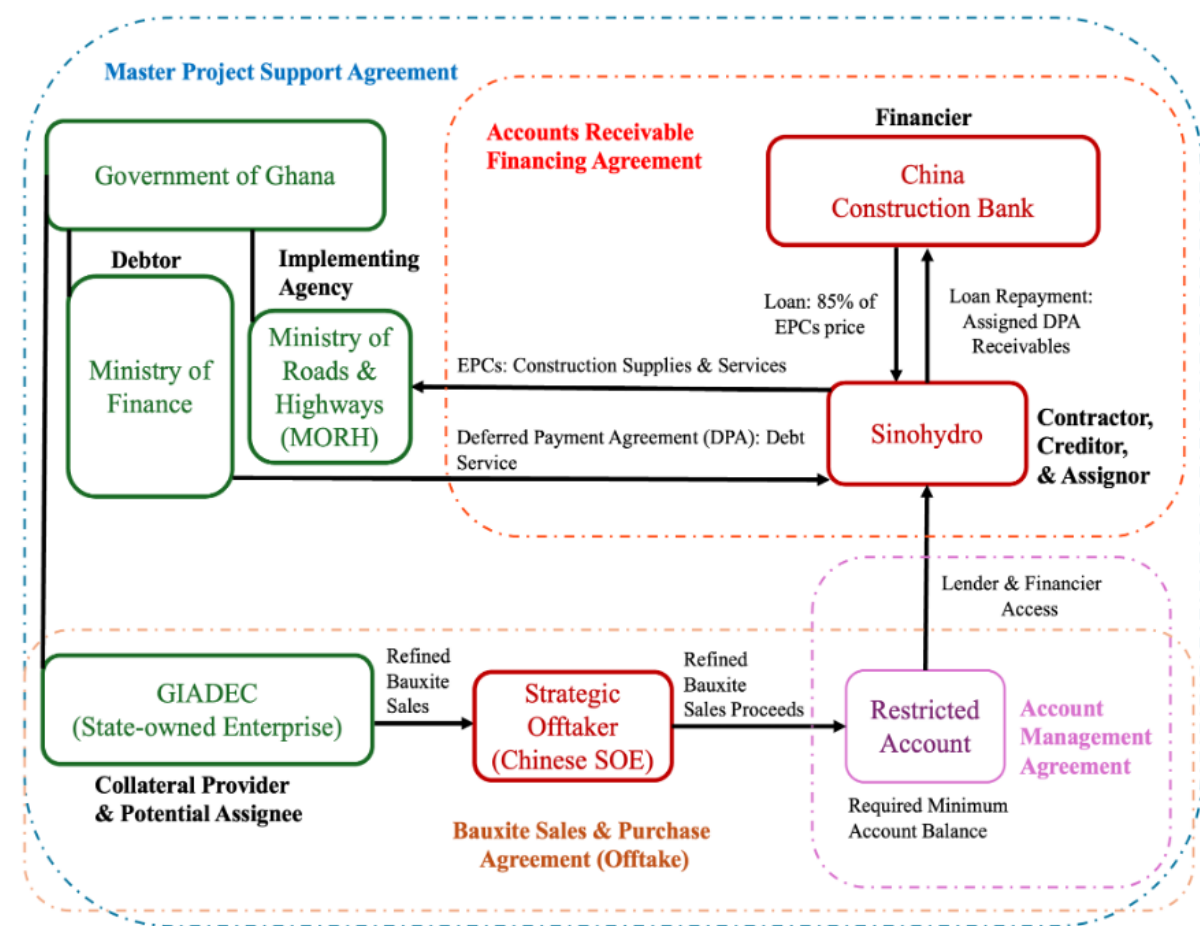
Master Project Support Agreement

Accounts Receivable Financing Agreement

Financier

China Construction Bank

Government of Ghana

Debtor

Ministry of Finance

Implementing Agency

Ministry of Roads & Highways (MORH)

Loan: 85% of EPCs price

Loan Repayment: Assigned DPA Receivables

EPCs: Construction Supplies & Services

Deferred Payment Agreement (DPA): Debt Service

Sinohydro

Contractor, Creditor, & Assignor

Lender & Financier Access

GIADEC (State-owned Enterprise)

Refined Bauxite Sales

Strategic Offtaker (Chinese SOE)

Refined Bauxite Sales Proceeds

Restricted Account

Account Management Agreement

Collateral Provider & Potential Assignee

Required Minimum Account Balance

Bauxite Sales & Purchase Agreement (Offtake)